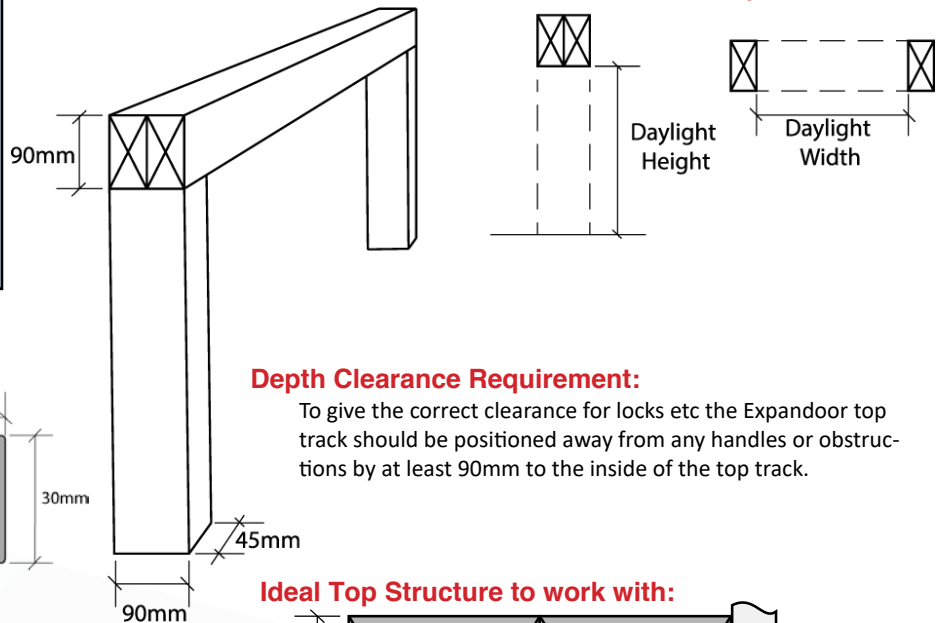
90mm

Daylight Height

Daylight Width

Depth Clearance Requirement:

To give the correct clearance for locks etc the Expandoor top track should be positioned away from any handles or obstructions by at least 90mm to the inside of the top track.

30mm

45mm

90mm

Ideal Top Structure to work with: